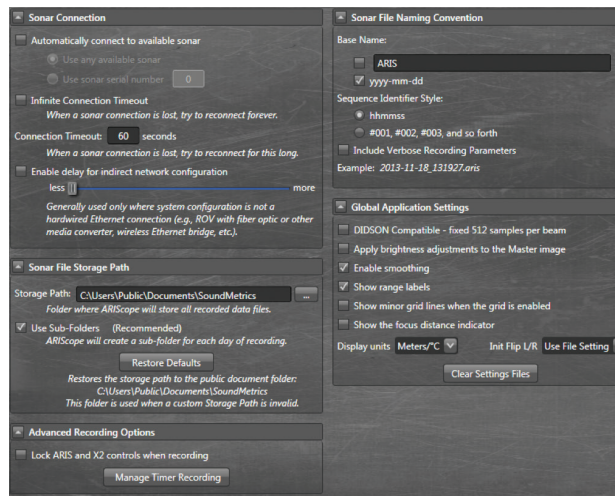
Sonar Connection

Automatically connect to available sonar

Use any available sonar

Use sonar serial number 0

Infinite Connection Timeout

When a sonar connection is lost, try to reconnect forever.

Connection Timeout: 60 seconds

When a sonar connection is lost, try to reconnect for this long.

Enable delay for indirect network configuration

less more

Generally used only where system configuration is not a hardwired Ethernet connection (e.g., ROV with fiber optic or other media converter, wireless Ethernet bridge, etc.).

Sonar File Storage Path

Storage Path: C:\Users\Public\Documents\SoundMetrics ...

Folder where ARIScope will store all recorded data files.

Use Sub-Folders (Recommended)

ARIScope will create a sub-folder for each day of recording.

Restore Defaults

Restores the storage path to the public document folder: C:\Users\Public\Documents\SoundMetrics
This folder is used when a custom Storage Path is invalid.

Advanced Recording Options

Lock ARIS and X2 controls when recording

Manage Timer Recording

Sonar File Naming Convention

Base Name:

ARIS

yyyy-mm-dd

Sequence Identifier Style:

hhmmss

#001, #002, #003, and so forth

Include Verbose Recording Parameters

Example: 2013-11-18_131927.aris

Global Application Settings

DIDSON Compatible - fixed 512 samples per beam

Apply brightness adjustments to the Master image

Enable smoothing

Show range labels

Show minor grid lines when the grid is enabled

Show the focus distance indicator

Display units Meters/°C Init Flip L/R Use File Setting

Clear Settings Files